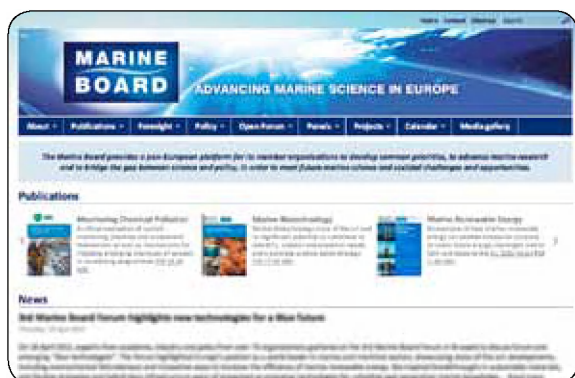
Home Contact Sitemap Search

MARINE BOARD

ADVANCING MARINE SCIENCE IN EUROPE

About · Publications · Foresight · Policy · Open Forum · Panels · Projects · Calendar · Media gallery

The Marine Board provides a pan-European platform for its member organisations to develop common priorities, to advance marine research and to bridge the gap between science and policy, in order to meet future marine science and coastal challenges and opportunities.

Publications

Monitoring Chemical Pollution
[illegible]

Marine Biotechnology
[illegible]

Marine Renewable Energy
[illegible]

News

3rd Marine Board Forum highlights new technologies for a Blue Future

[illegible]

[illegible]